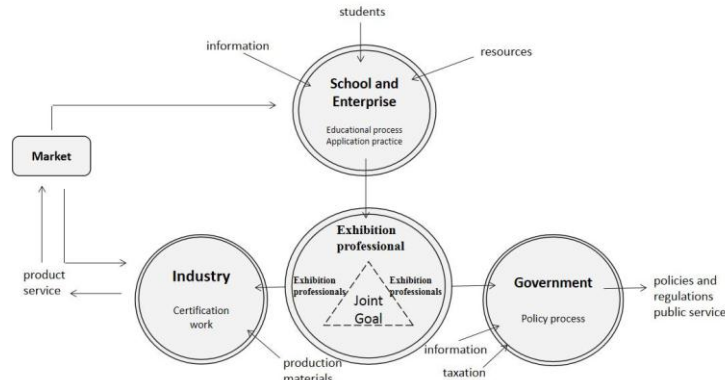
students

information

resources

School and Enterprise

Educational process
Application practice

Market

Exhibition professional

Exhibition professionals

Exhibition professionals

Joint Goal

product service

Industry

Certification work

Government

Policy process

policies and regulations public service

production materials

information

taxation